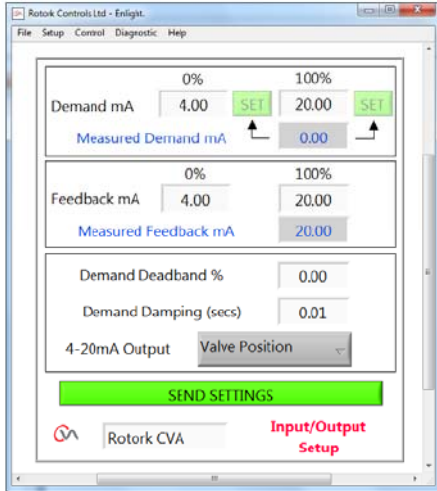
Rotork Controls Ltd - Enlight.

File Setup Control Diagnostic Help

0% 100%

Demand mA 4.00 SET 20.00 SET

Measured Demand mA 0.00

0% 100%

Feedback mA 4.00 20.00

Measured Feedback mA 20.00

Demand Deadband % 0.00

Demand Damping (secs) 0.01

4-20mA Output Valve Position

SEND SETTINGS

Rotork CVA

Input/Output Setup